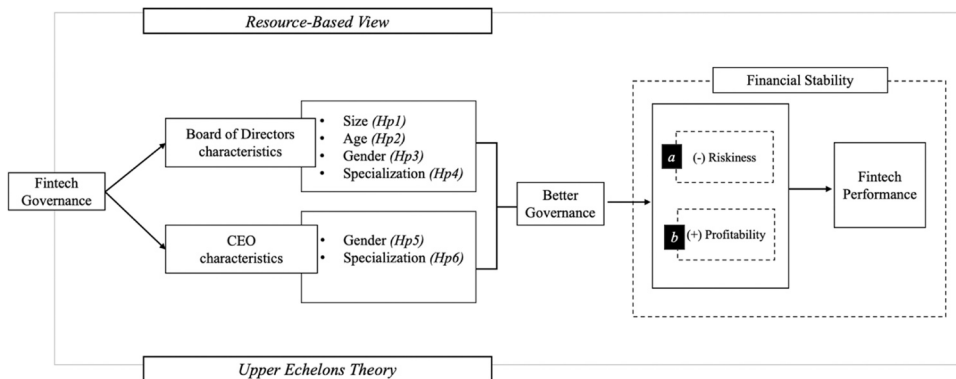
Resource-Based View

Fintech Governance

Board of Directors characteristics

• Size (Hp1)
• Age (Hp2)
• Gender (Hp3)
• Specialization (Hp4)

CEO characteristics

• Gender (Hp5)
• Specialization (Hp6)

Better Governance

Financial Stability

a (-) Riskiness

b (+) Profitability

Fintech Performance

Upper Echelons Theory